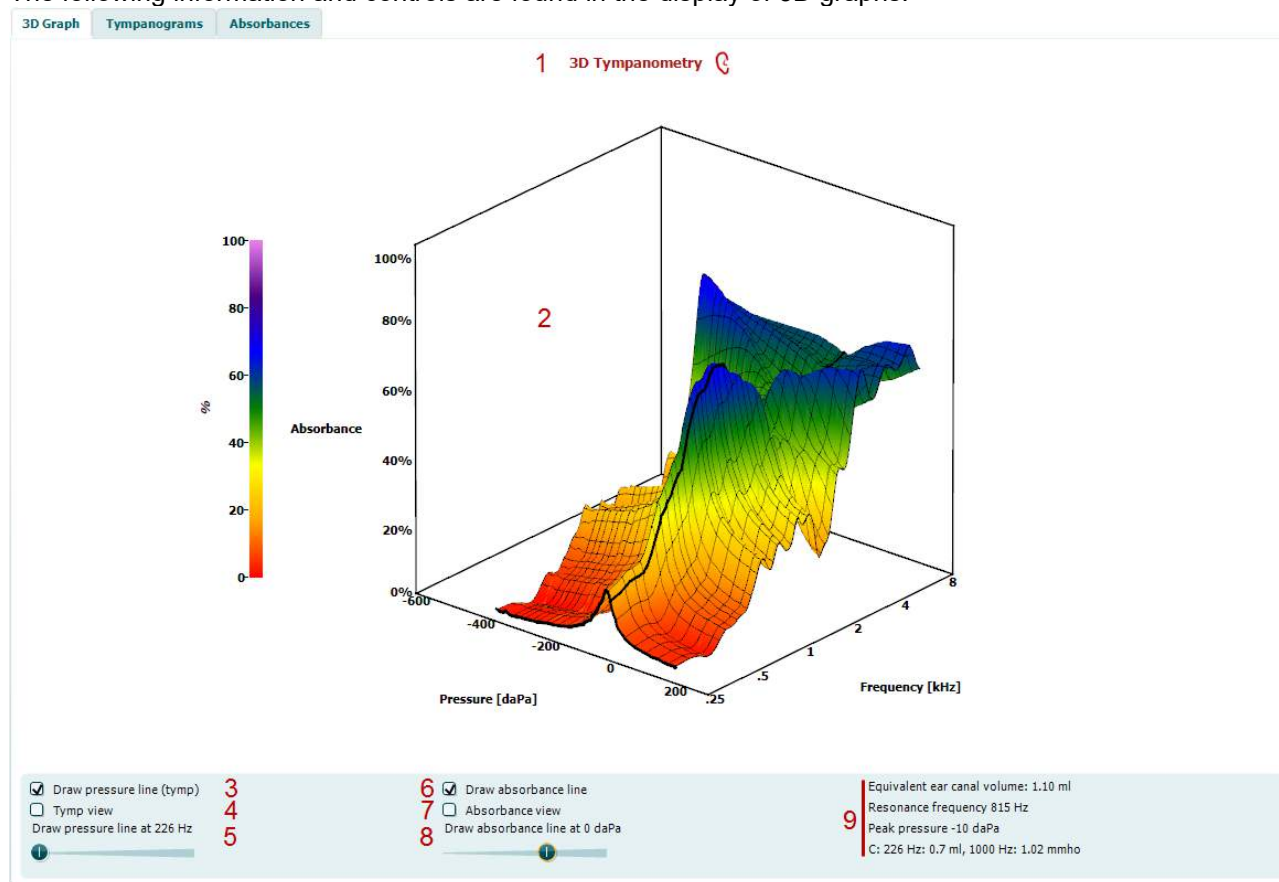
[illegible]

3D Graph | Tympanograms | Absorbances

1 3D Tympanometry

100
80
60
40
20
0
%
Absorbance

100%
80%
60%
40%
20%
0%

2

-600
-400
-200
0
200
Pressure [daPa]

.25
.5
1
2
4
8
Frequency [kHz]

☑ Draw pressure line (tymp) 3
☐ Tymp view 4
Draw pressure line at 226 Hz 5

6 ☑ Draw absorbance line
7 ☐ Absorbance view
8 Draw absorbance line at 0 daPa

9
Equivalent ear canal volume: 1.10 ml
Resonance frequency 815 Hz
Peak pressure -10 daPa
C: 226 Hz: 0.7 ml, 1000 Hz: 1.02 mmho